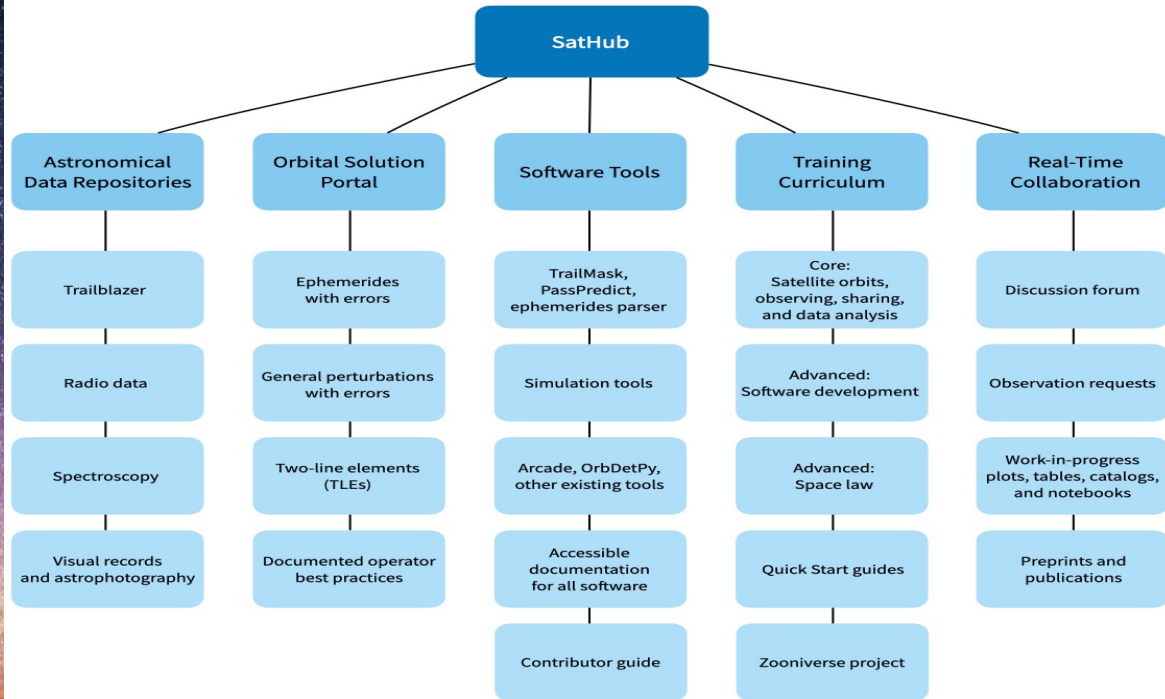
SatHub

Astronomical Data Repositories

Trailblazer

Radio data

Spectroscopy

Visual records and astrophotography

Orbital Solution Portal

Ephemerides with errors

General perturbations with errors

Two-line elements (TLEs)

Documented operator best practices

Software Tools

TrailMask, PassPredict, ephemerides parser

Simulation tools

Arcade, OrbDetPy, other existing tools

Accessible documentation for all software

Contributor guide

Training Curriculum

Core: Satellite orbits, observing, sharing, and data analysis

Advanced: Software development

Advanced: Space law

Quick Start guides

Zooniverse project

Real-Time Collaboration

Discussion forum

Observation requests

Work-in-progress plots, tables, catalogs, and notebooks

Preprints and publications